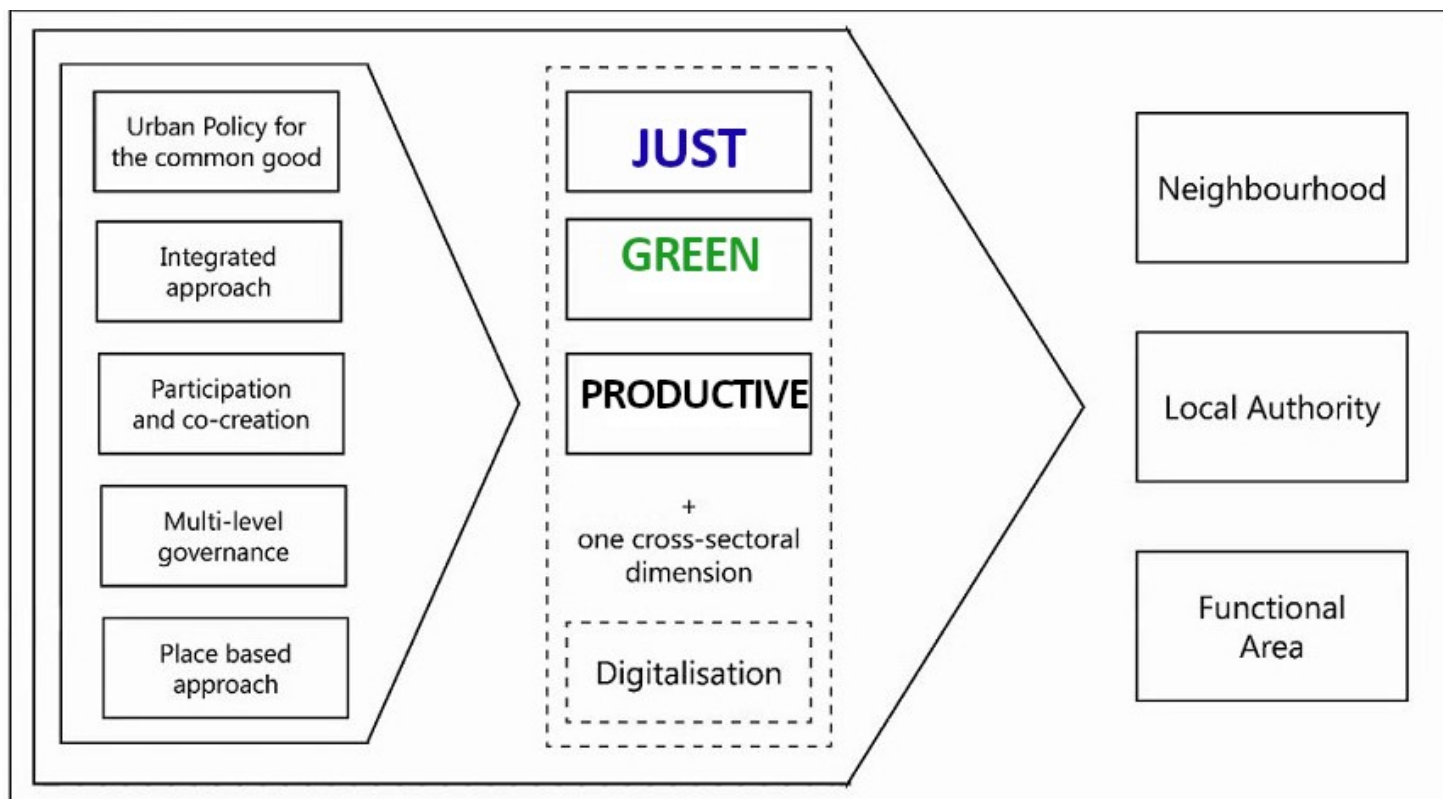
Urban Policy for the common good

Integrated approach

Participation and co-creation

Multi-level governance

Place based approach

JUST

GREEN

PRODUCTIVE

+
one cross-sectoral dimension

Digitalisation

Neighbourhood

Local Authority

Functional Area